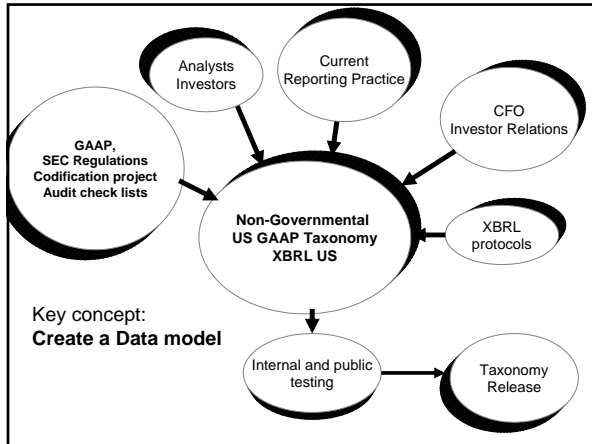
Analysts
Investors

Current
Reporting Practice

CFO
Investor Relations

GAAP,
SEC Regulations
Codification project
Audit check lists

Non-Governmental
US GAAP Taxonomy
XBRL US

XBRL
protocols

Key concept:
**Create a Data model**

Internal and public
testing

Taxonomy
Release